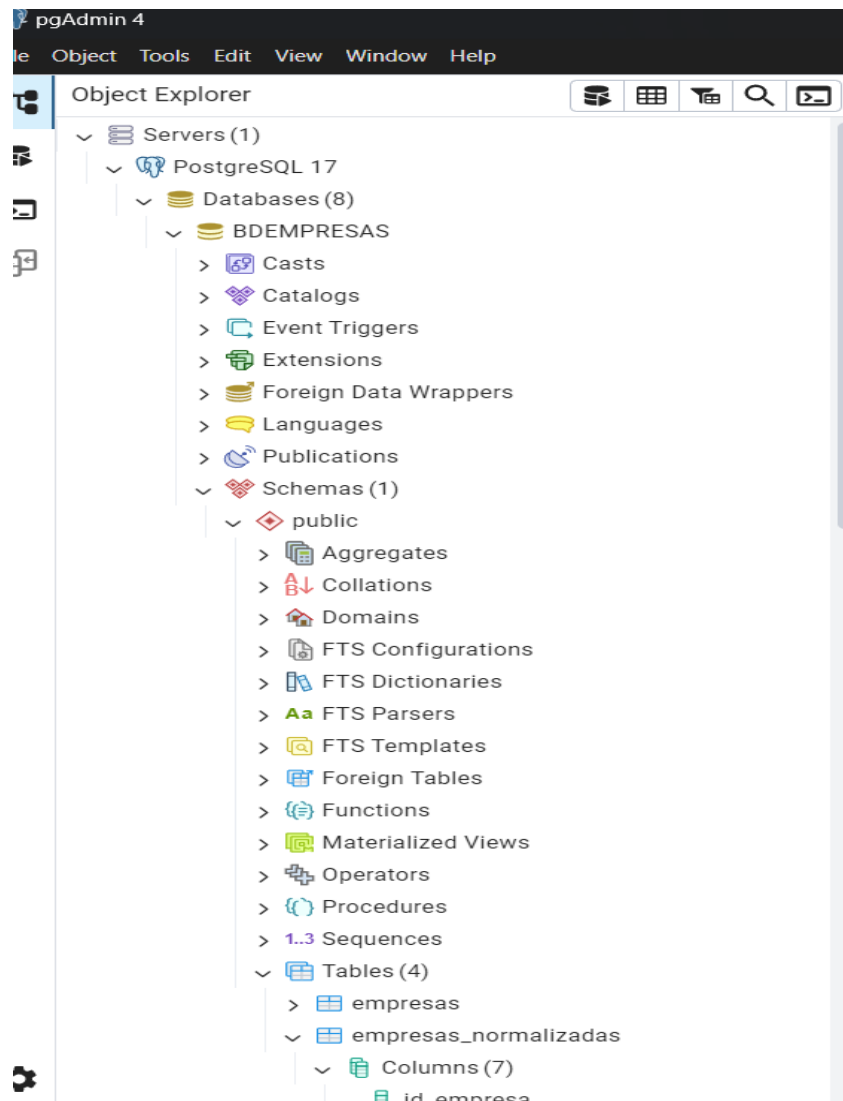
pgAdmin 4

le Object Tools Edit View Window Help

Object Explorer

Servers (1)
PostgreSQL 17
Databases (8)
BDEMPRESAS
Casts
Catalogs
Event Triggers
Extensions
Foreign Data Wrappers
Languages
Publications
Schemas (1)
public
Aggregates
Collations
Domains
FTS Configurations
FTS Dictionaries
FTS Parsers
FTS Templates
Foreign Tables
Functions
Materialized Views
Operators
Procedures
Sequences
Tables (4)
empresas
empresas_normalizadas
Columns (7)
id_empresa